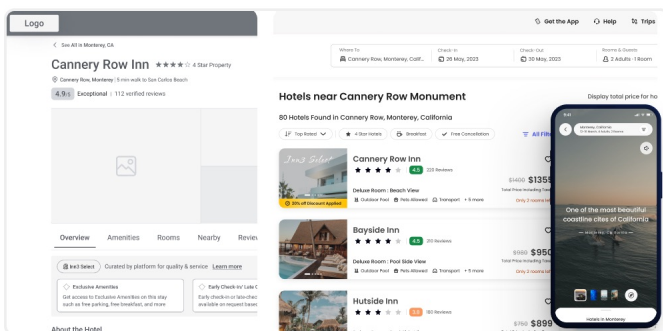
Logo

< See All in Monterey, CA

Cannery Row Inn ★★★★ 4 Star Property

Cannery Row, Monterey | 5 min walk to San Carlos Beach

4.9/5 Exceptional | 112 verified reviews

Overview Amenities Rooms Nearby Review

Inn3 Select Curated by platform for quality & service Learn more

Exclusive Amenities
Get access to Exclusive Amenities on this stay such as free parking, free breakfast, and more

Early Check-in/ Late C
Early check-in or late-chec available on request base

About the Hotel

Get the App Help Trips

Where To
Cannery Row, Monterey, Califo...

Check-In
26 May, 2023

Check-Out
30 May, 2023

Rooms & Guests
2 Adults · 1 Room

Hotels near Cannery Row Monument

Display total price for ho

80 Hotels Found in Cannery Row, Monterey, California

Top Rated 4 Star Hotels Breakfast Free Cancellation All Filt

Inn3 Select
30% off Discount Applied

Cannery Row Inn
★★★★ 4.5 220 Reviews
Deluxe Room : Beach View
Outdoor Pool Pets Allowed Transport + 5 more
$1400 $1355
Total Price Including Taxe
Only 2 rooms l

Bayside Inn
★★★★ 4.5 310 Reviews
Deluxe Room : Pool Side View
Outdoor Pool Pets Allowed Transport + 5 more
$980 $950
Total Price Including Taxe
Only 2 rooms l

Hutside Inn
★★★ 3.8 180 Reviews
$750 $899

9:41
Monterey, California
One of the most beautiful coastline cites of California
Hotels in Monterey